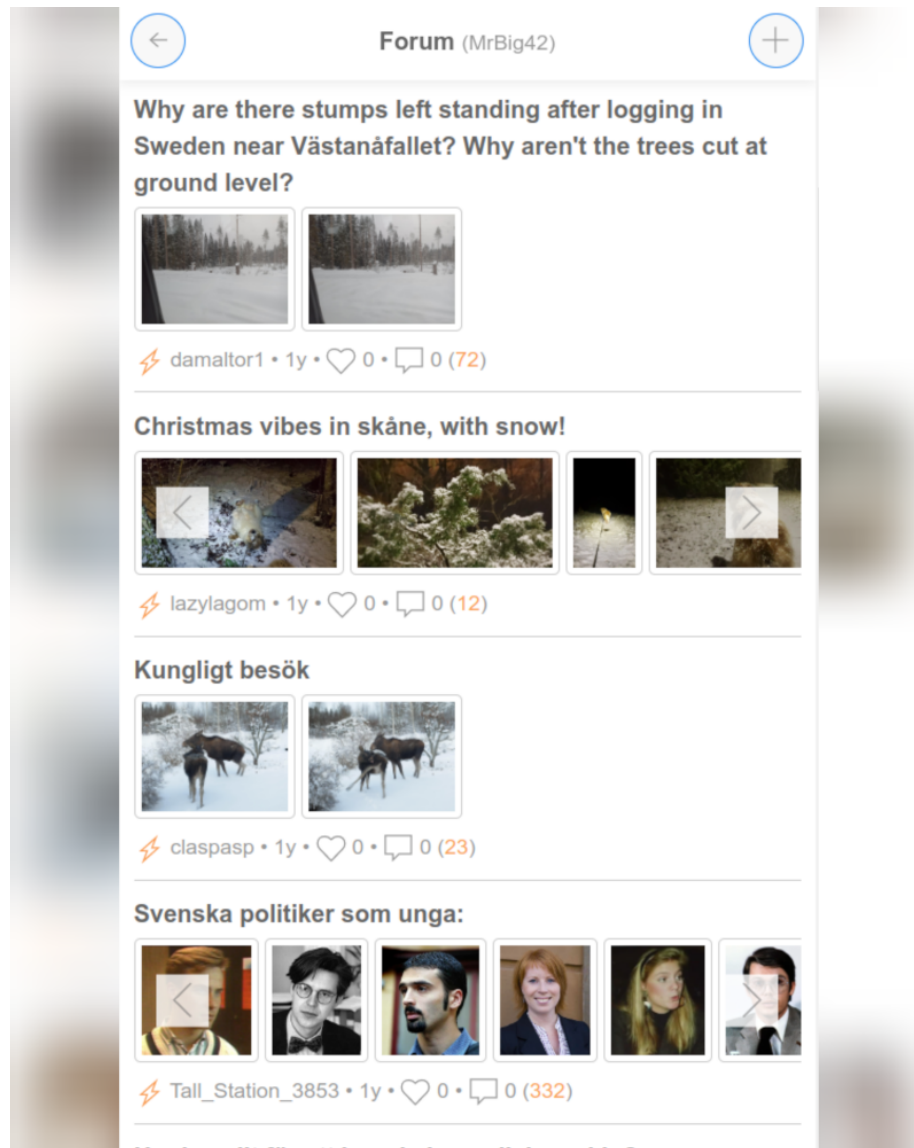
Forum (MrBig42)

Why are there stumps left standing after logging in Sweden near Västanåfallet? Why aren't the trees cut at ground level?

damaltor1 • 1y • 0 • 0 (72)

Christmas vibes in skåne, with snow!

lazylagom • 1y • 0 • 0 (12)

Kungligt besök

claspasp • 1y • 0 • 0 (23)

Svenska politiker som unga:

Tall_Station_3853 • 1y • 0 • 0 (332)

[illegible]